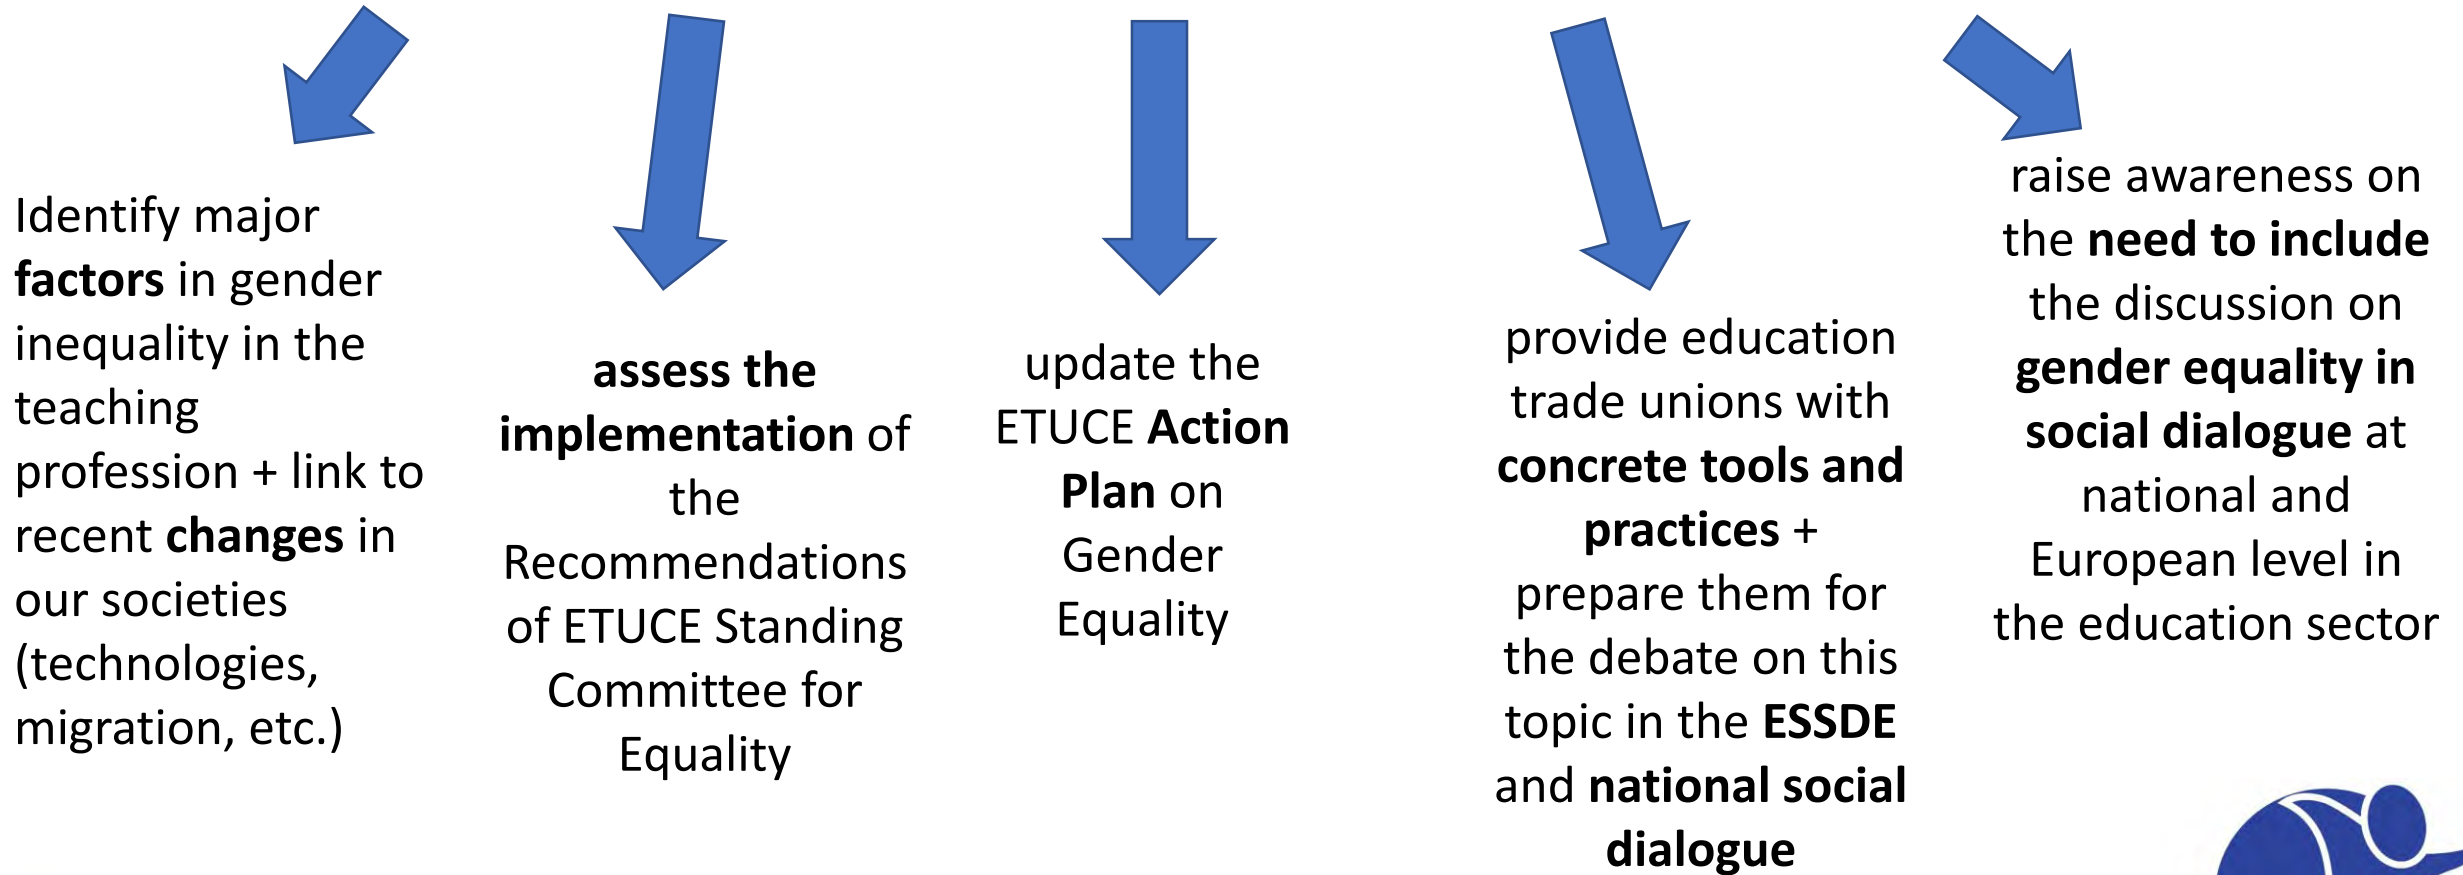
Identify major **factors** in gender inequality in the teaching profession + link to recent **changes** in our societies (technologies, migration, etc.)

**assess the implementation** of the Recommendations of ETUCE Standing Committee for Equality

update the ETUCE **Action Plan** on Gender Equality

provide education trade unions with **concrete tools and practices** + prepare them for the debate on this topic in the **ESSDE** and **national social dialogue**

raise awareness on the **need to include** the discussion on **gender equality in social dialogue** at national and European level in the education sector